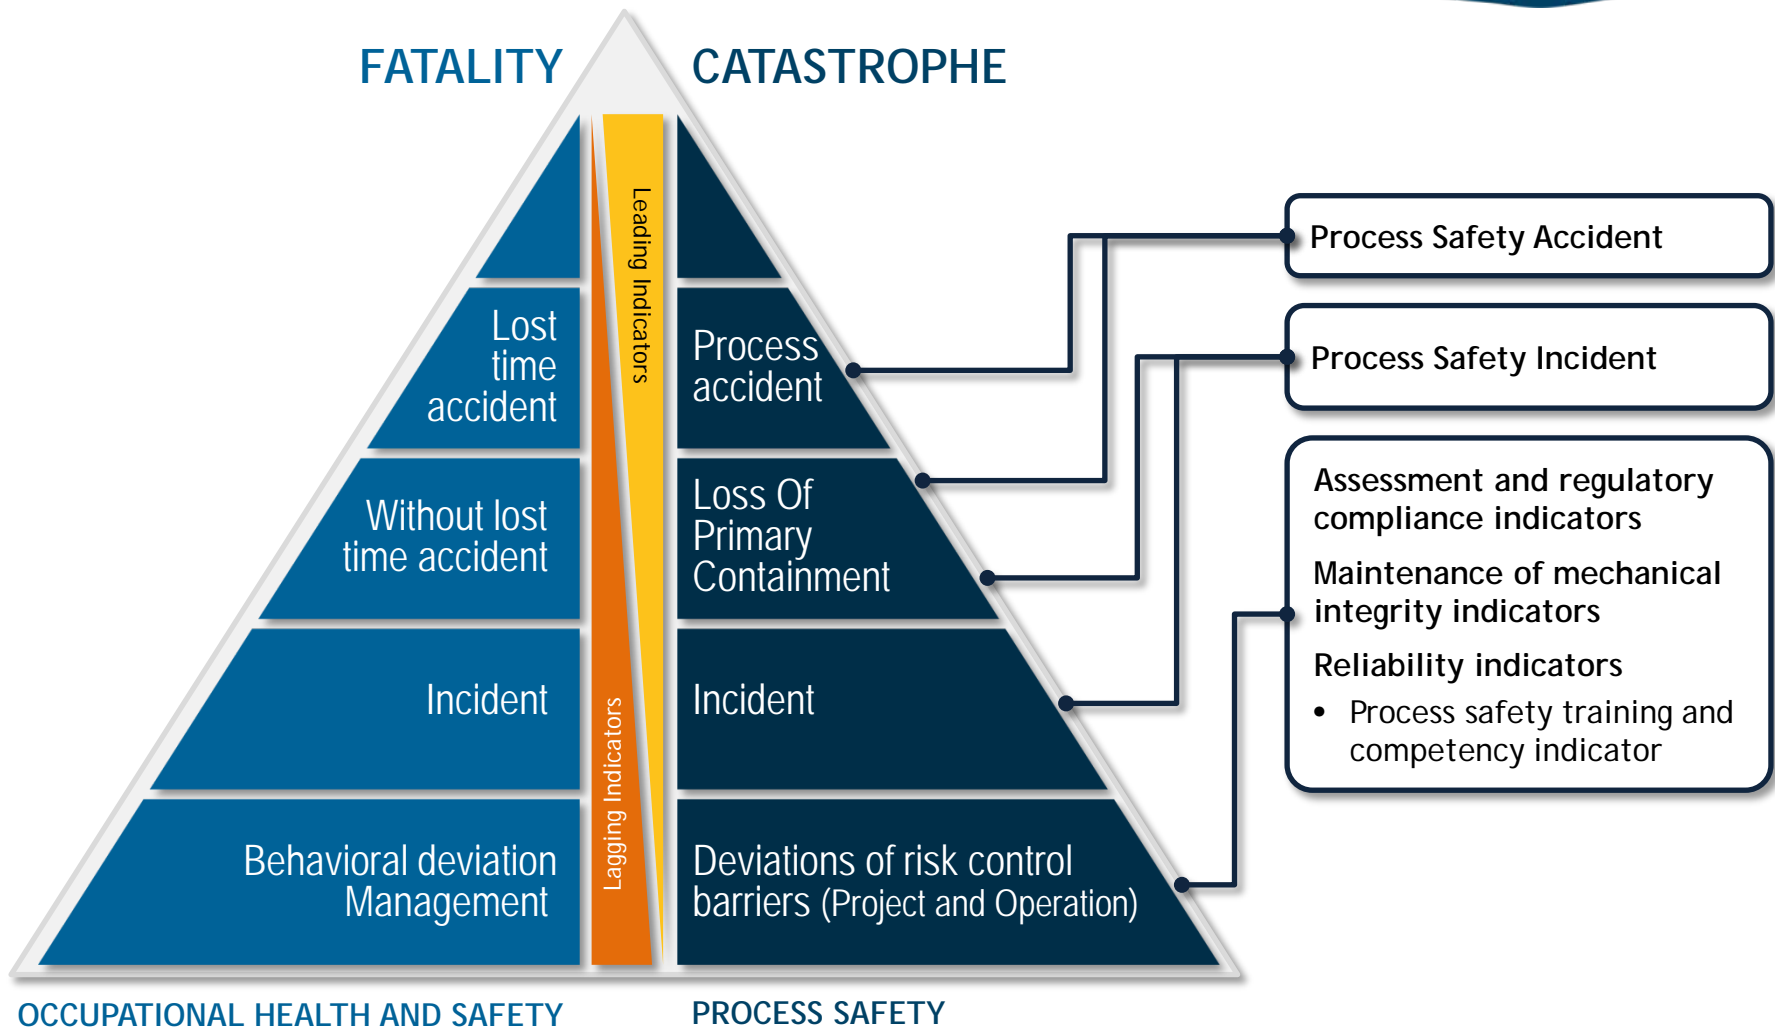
FATALITY

CATASTROPHE

Lost time accident

Without lost time accident

Incident

Behavioral deviation Management

Leading Indicators

Lagging Indicators

Process accident

Loss Of Primary Containment

Incident

Deviations of risk control barriers (Project and Operation)

Process Safety Accident

Process Safety Incident

Assessment and regulatory compliance indicators

Maintenance of mechanical integrity indicators

Reliability indicators

• Process safety training and competency indicator

OCCUPATIONAL HEALTH AND SAFETY

PROCESS SAFETY